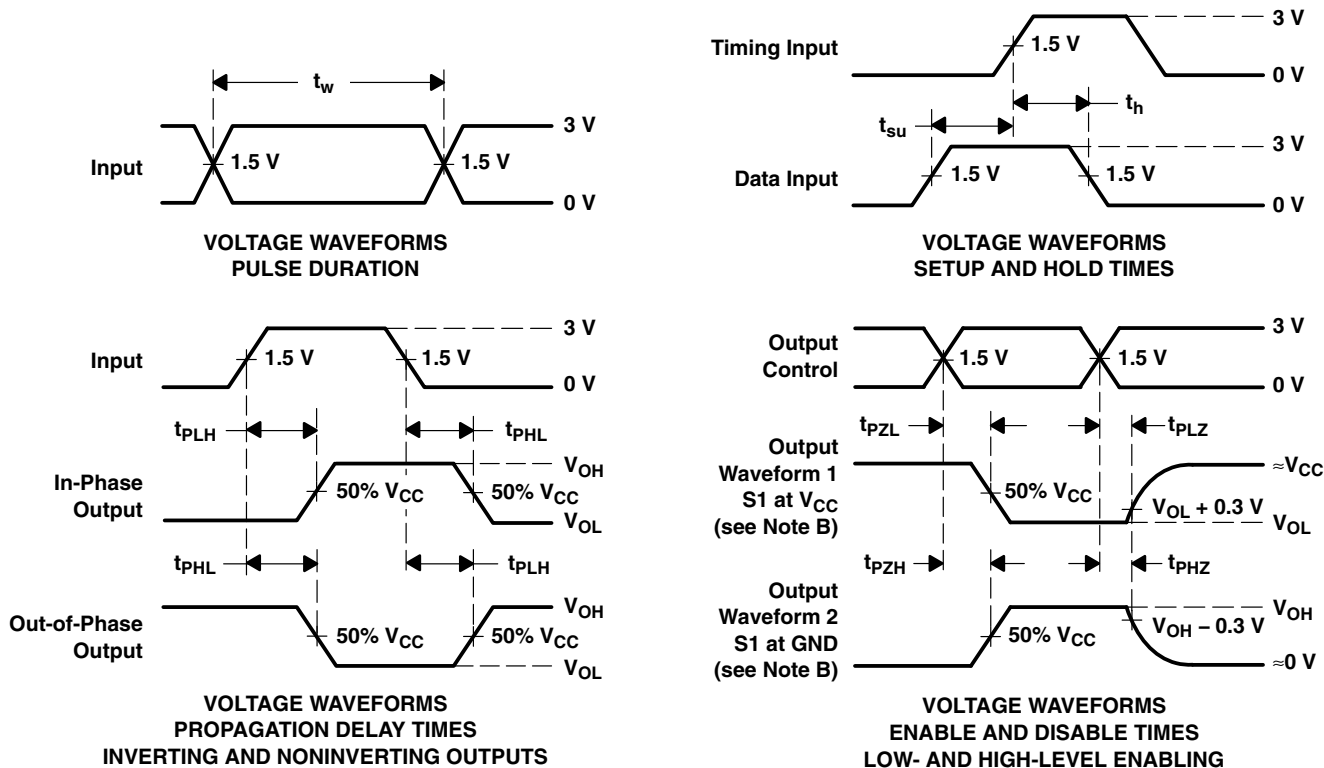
$t_w$

Input

1.5 V

1.5 V

3 V

0 V

VOLTAGE WAVEFORMS
PULSE DURATION

Timing Input

1.5 V

3 V

0 V

$t_{su}$

$t_h$

Data Input

1.5 V

1.5 V

3 V

0 V

VOLTAGE WAVEFORMS
SETUP AND HOLD TIMES

Input

1.5 V

1.5 V

3 V

0 V

$t_{PLH}$

$t_{PHL}$

In-Phase Output

50% $V_{CC}$

50% $V_{CC}$

$V_{OH}$

$V_{OL}$

$t_{PHL}$

$t_{PLH}$

Out-of-Phase Output

50% $V_{CC}$

50% $V_{CC}$

$V_{OH}$

$V_{OL}$

VOLTAGE WAVEFORMS
PROPAGATION DELAY TIMES
INVERTING AND NONINVERTING OUTPUTS

Output Control

1.5 V

1.5 V

3 V

0 V

$t_{PZL}$

$t_{PLZ}$

Output Waveform 1 S1 at $V_{CC}$ (see Note B)

50% $V_{CC}$

$\approx V_{CC}$

$V_{OL}$ + 0.3 V

$V_{OL}$

$t_{PZH}$

$t_{PHZ}$

Output Waveform 2 S1 at GND (see Note B)

50% $V_{CC}$

$V_{OH}$

$V_{OH}$ – 0.3 V

$\approx$0 V

VOLTAGE WAVEFORMS
ENABLE AND DISABLE TIMES
LOW- AND HIGH-LEVEL ENABLING